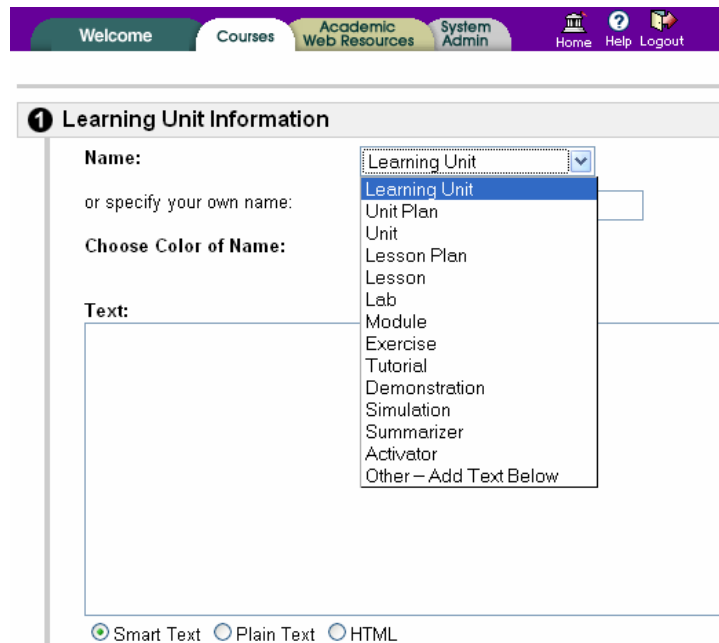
Welcome Courses Academic Web Resources System Admin Home Help Logout

1 Learning Unit Information

Name: Learning Unit

or specify your own name:

Choose Color of Name:

Text:

Learning Unit
Unit Plan
Unit
Lesson Plan
Lesson
Lab
Module
Exercise
Tutorial
Demonstration
Simulation
Summarizer
Activator
Other – Add Text Below

Smart Text Plain Text HTML